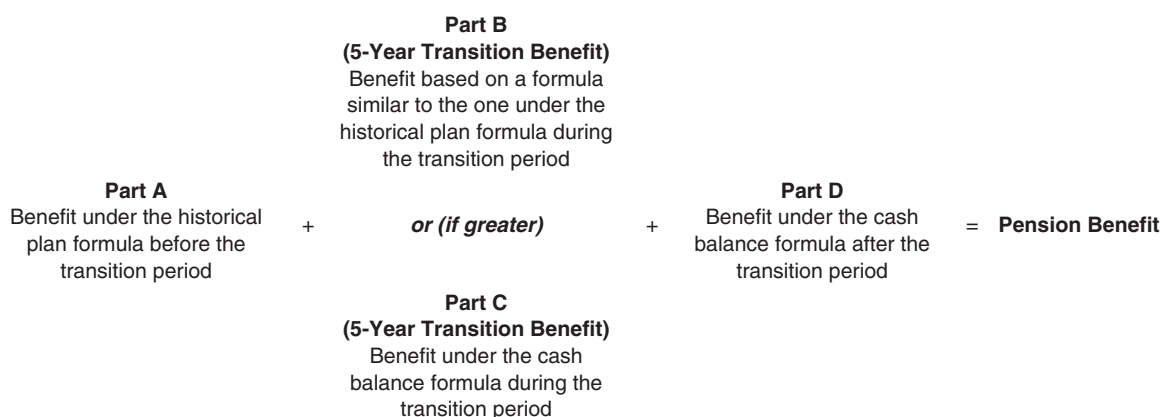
Part B
(5-Year Transition Benefit)
Benefit based on a formula similar to the one under the historical plan formula during the transition period

Part A
Benefit under the historical plan formula before the transition period

+

or (if greater)

+

Part D
Benefit under the cash balance formula after the transition period

= Pension Benefit

Part C
(5-Year Transition Benefit)
Benefit under the cash balance formula during the transition period